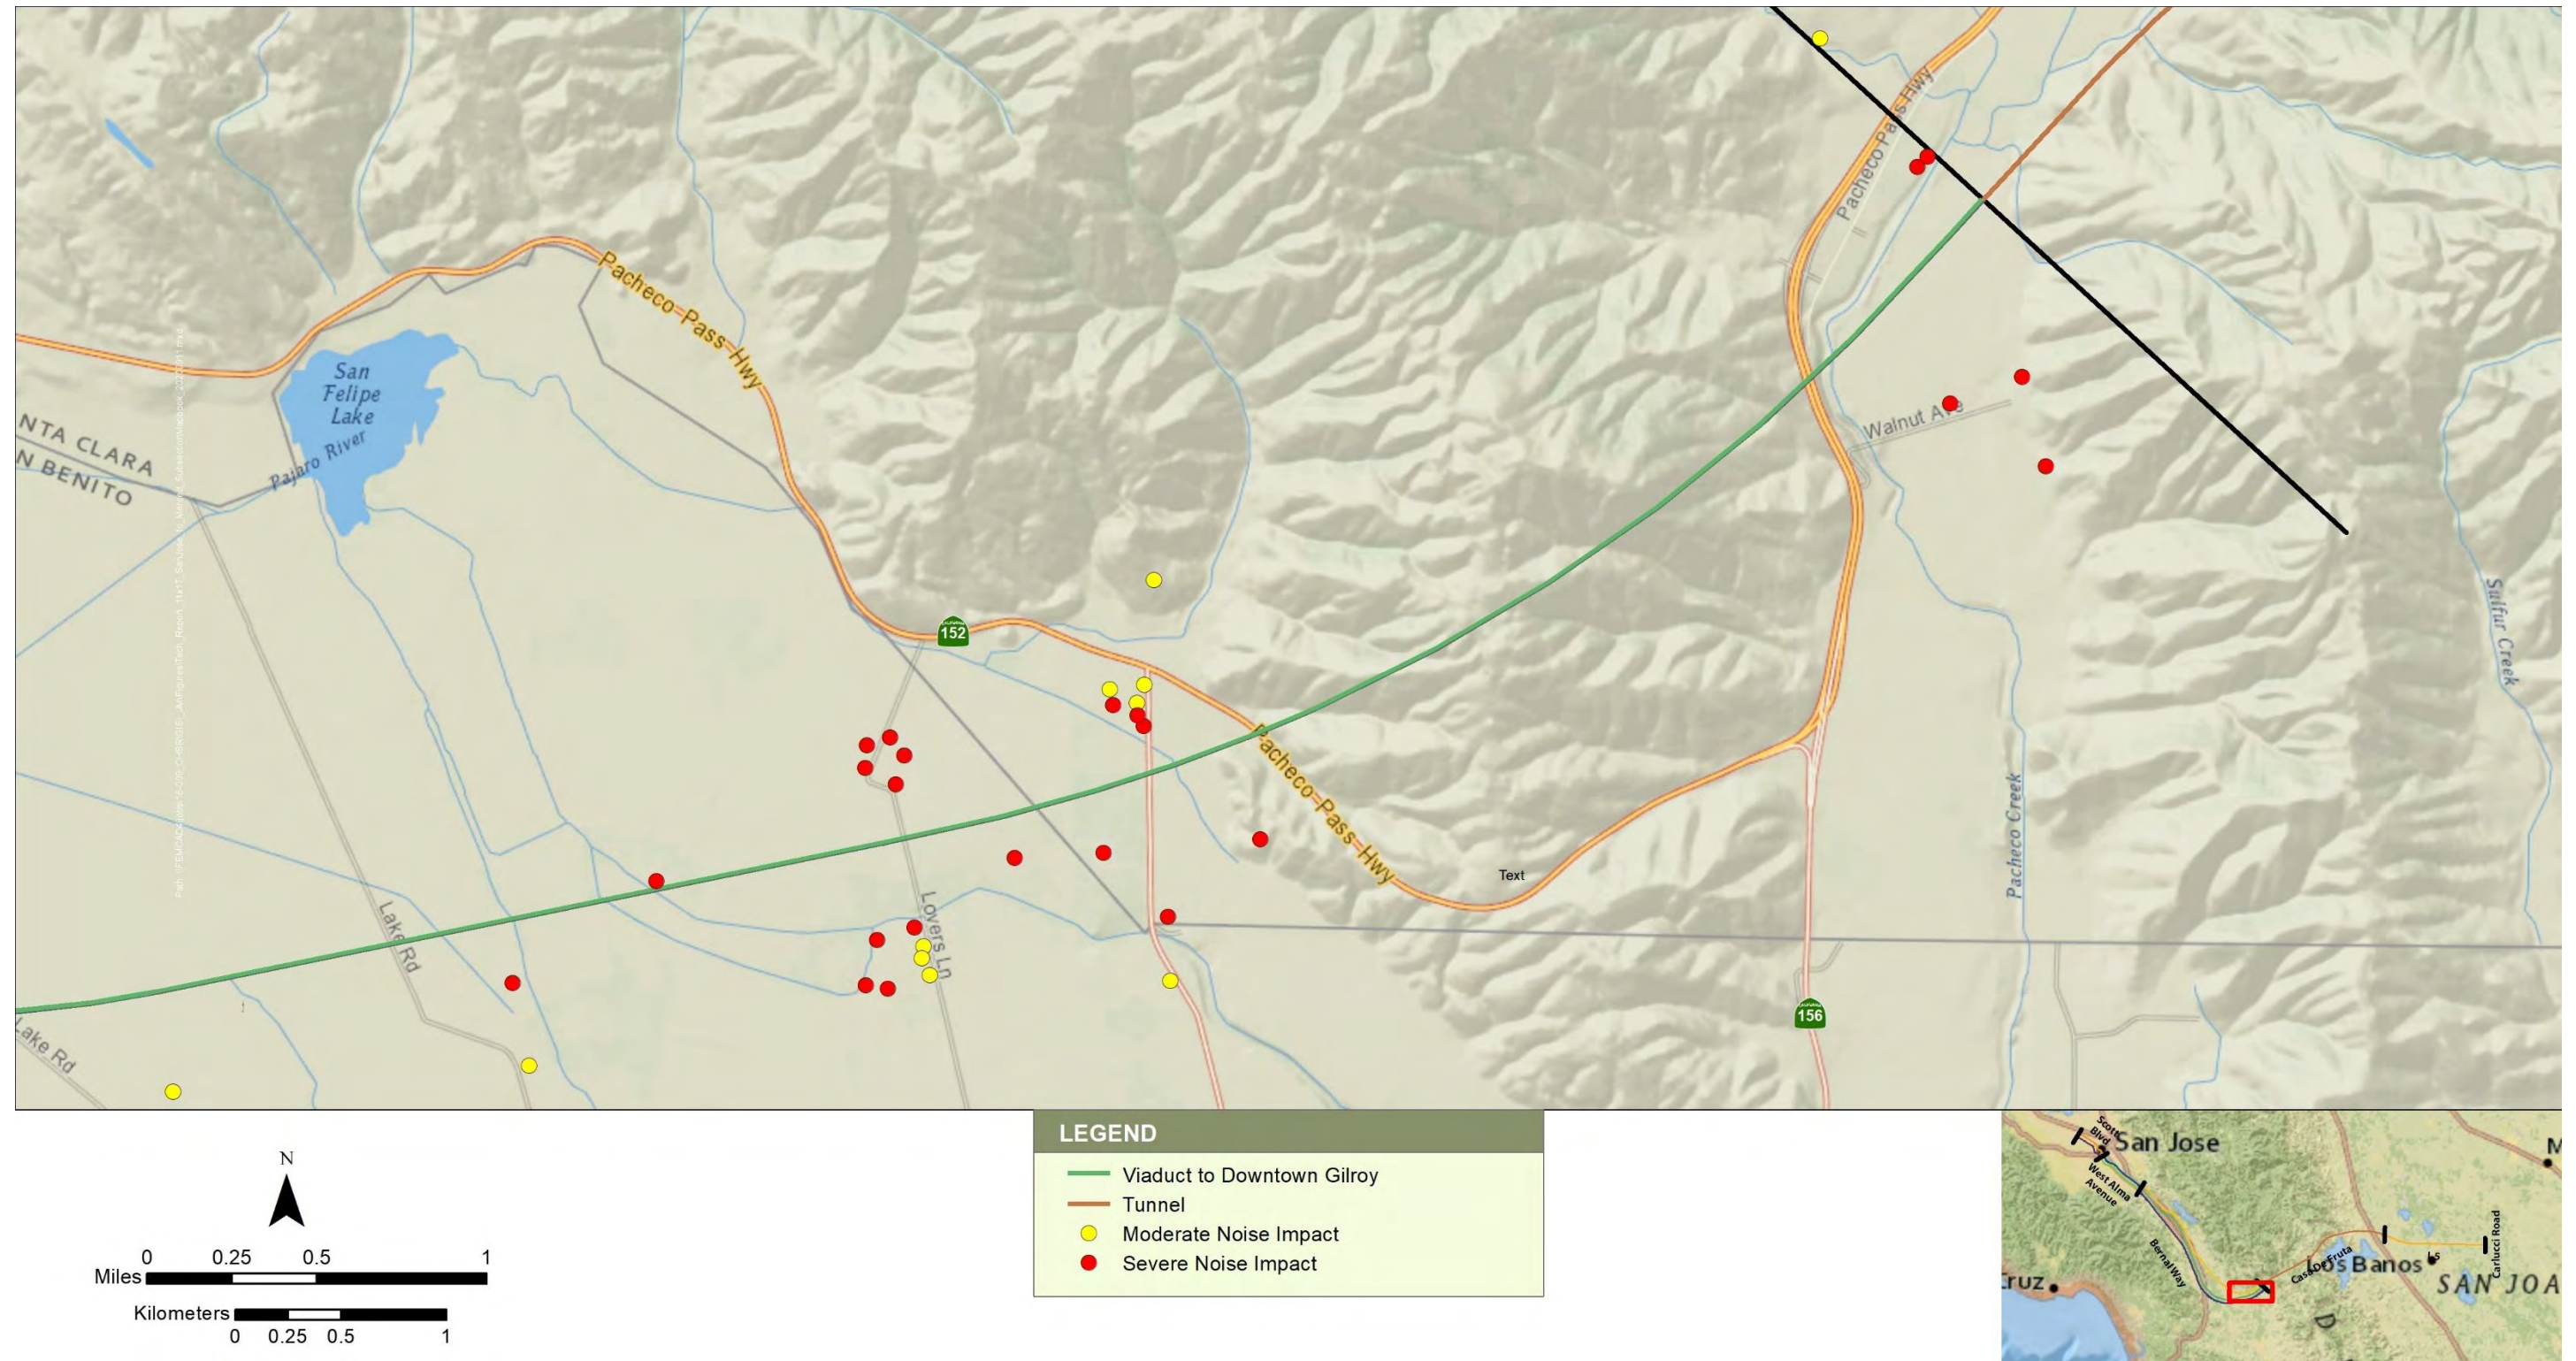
Pacheco Pass Hwy
San Felipe Lake
Pajaro River
NTA CLARA
N BENITO
Pacheco Pass Hwy
Walnut Ave
152
Pacheco Pass Hwy
Text
Lake Rd
Lovers Ln
Lake Rd
156
Pacheco Creek
Sulfur Creek

N

Miles 0 0.25 0.5 1
Kilometers 0 0.25 0.5 1

LEGEND
Viaduct to Downtown Gilroy
Tunnel
Moderate Noise Impact
Severe Noise Impact

San Jose
Scott Blvd
West Alma Avenue
Bernal Way
Casa De Fruta
Los Banos
Carlucci Road
ruz
SAN JOA
M